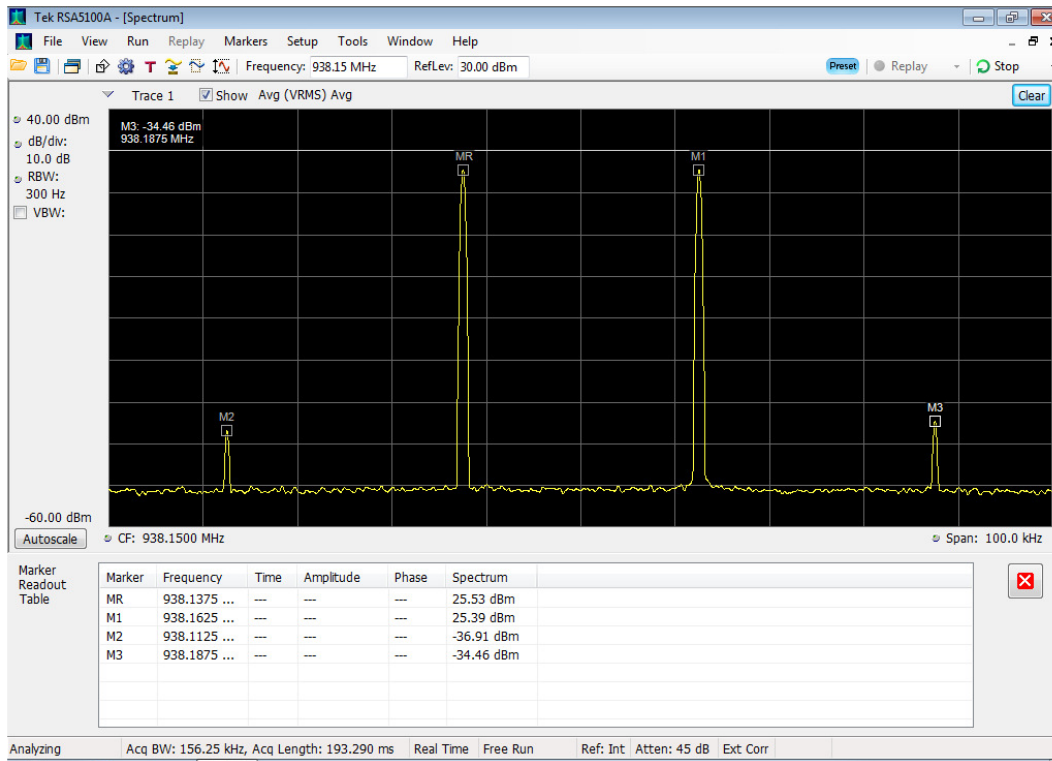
Tek RSA5100A - [Spectrum]

File View Run Replay Markers Setup Tools Window Help

Frequency: 938.15 MHz RefLev: 30.00 dBm Preset Replay Stop

Trace 1 Show Avg (VRMS) Avg Clear

40.00 dBm
dB/div:
10.0 dB
RBW:
300 Hz
VBW:

M3: -34.46 dBm
938.1875 MHz

MR
M1
M2
M3

-60.00 dBm
Autoscale CF: 938.1500 MHz Span: 100.0 kHz

Marker Readout Table

| Marker | Frequency | Time | Amplitude | Phase | Spectrum |
|---|---|---|---|---|---|
| MR | 938.1375 ... | --- | --- | --- | 25.53 dBm |
| M1 | 938.1625 ... | --- | --- | --- | 25.39 dBm |
| M2 | 938.1125 ... | --- | --- | --- | -36.91 dBm |
| M3 | 938.1875 ... | --- | --- | --- | -34.46 dBm |

Analyzing Acq BW: 156.25 kHz, Acq Length: 193.290 ms Real Time Free Run Ref: Int Atten: 45 dB Ext Corr